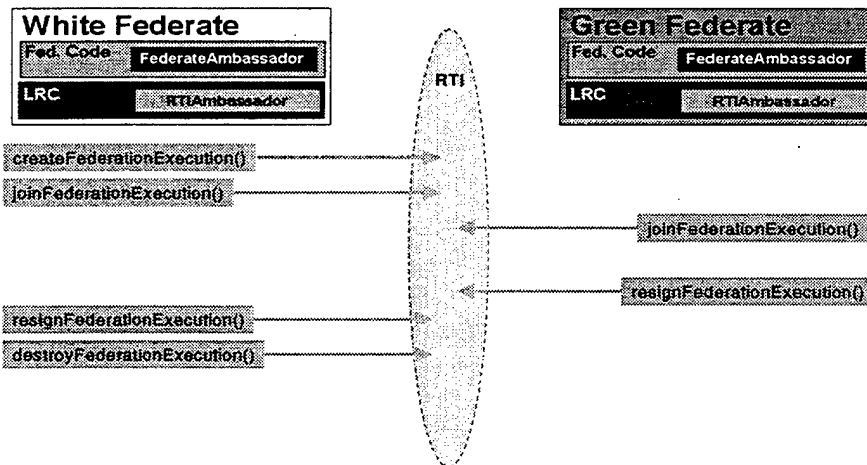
White Federate
Fed. Code FederateAmbassador
LRC RTIAmbassador

RTI

Green Federate
Fed. Code FederateAmbassador
LRC RTIAmbassador

createFederationExecution()
joinFederationExecution()
joinFederationExecution()
resignFederationExecution()
resignFederationExecution()
destroyFederationExecution()